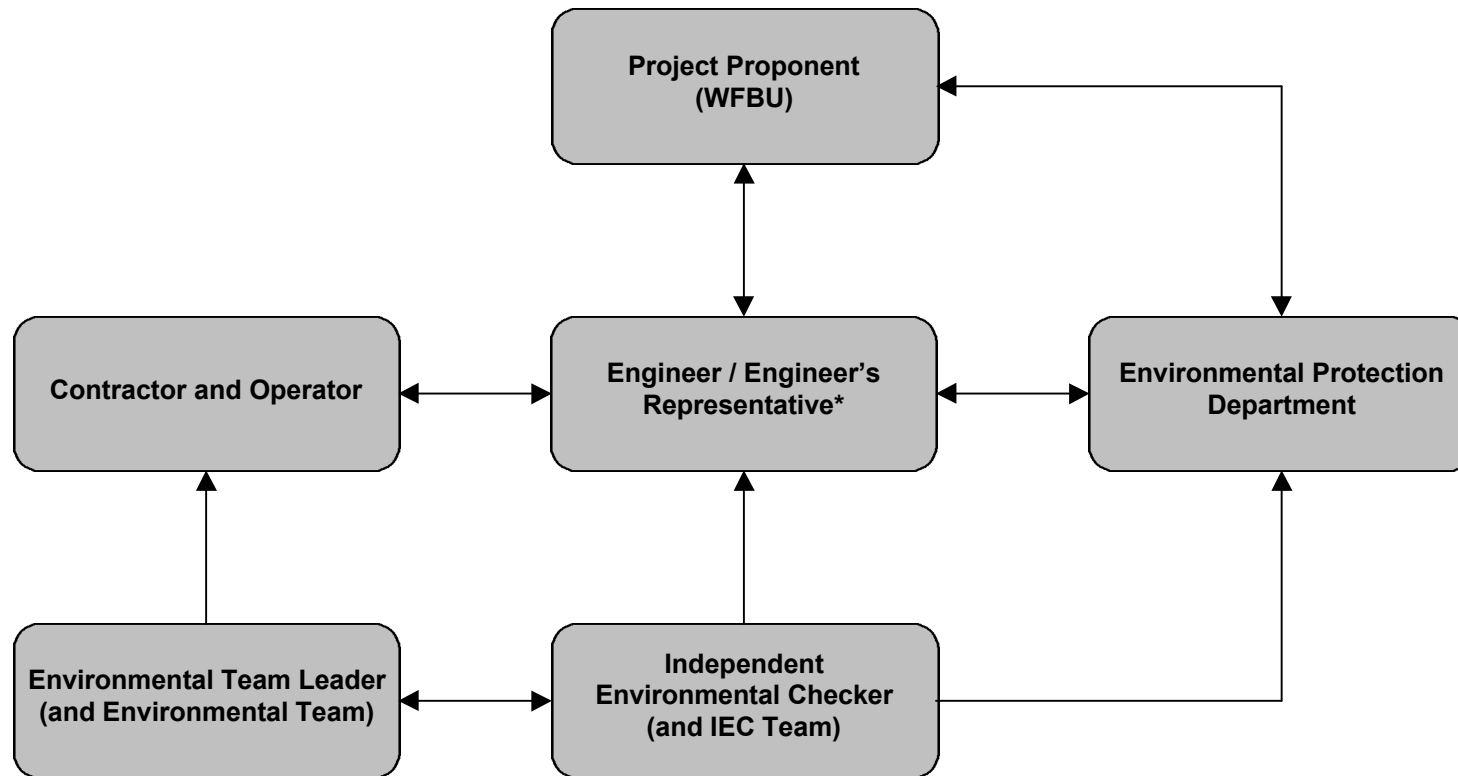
Project Proponent
(WFBU)

Contractor and Operator

Engineer / Engineer's Representative*

Environmental Protection Department

Environmental Team Leader (and Environmental Team)

Independent Environmental Checker (and IEC Team)